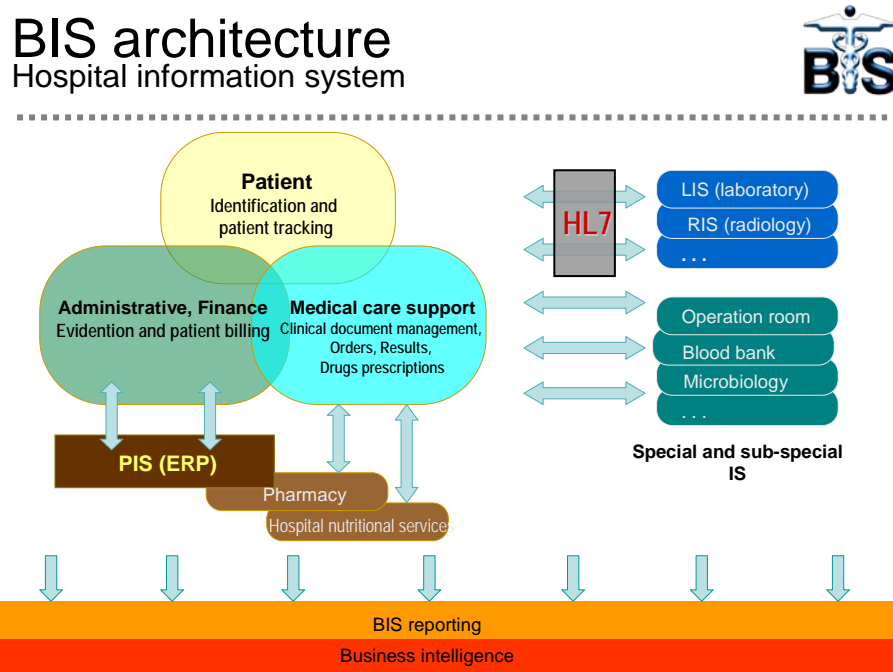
BIS architecture
Hospital information system

BIS

Patient
Identification and patient tracking

Administrative, Finance
Evidention and patient billing

Medical care support
Clinical document management, Orders, Results, Drugs prescriptions

PIS (ERP)

Pharmacy

Hospital nutritional services

HL7

LIS (laboratory)
RIS (radiology)
. . .

Operation room
Blood bank
Microbiology
. . .

Special and sub-special IS

BIS reporting

Business intelligence